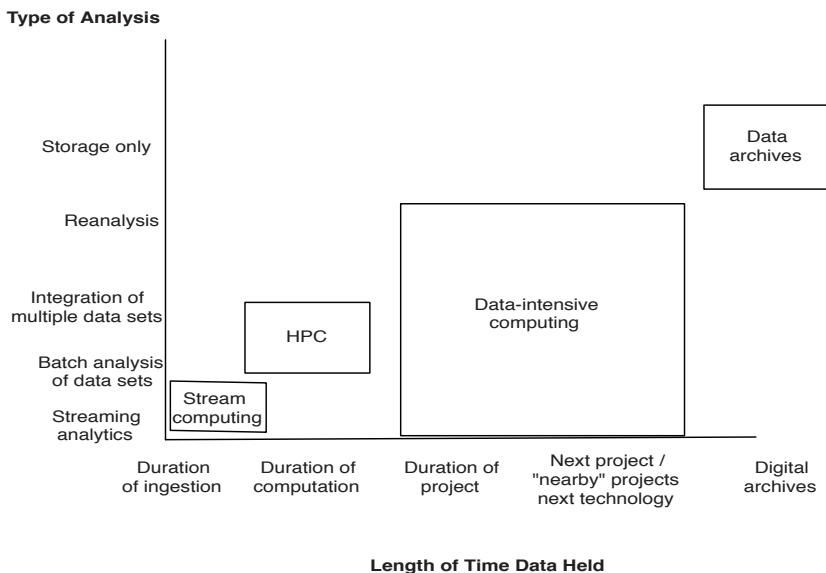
Type of Analysis

Storage only

Reanalysis

Integration of multiple data sets

Batch analysis of data sets

Streaming analytics

Data archives

Data-intensive computing

HPC

Stream computing

Duration of ingestion

Duration of computation

Duration of project

Next project / "nearby" projects next technology

Digital archives

Length of Time Data Held